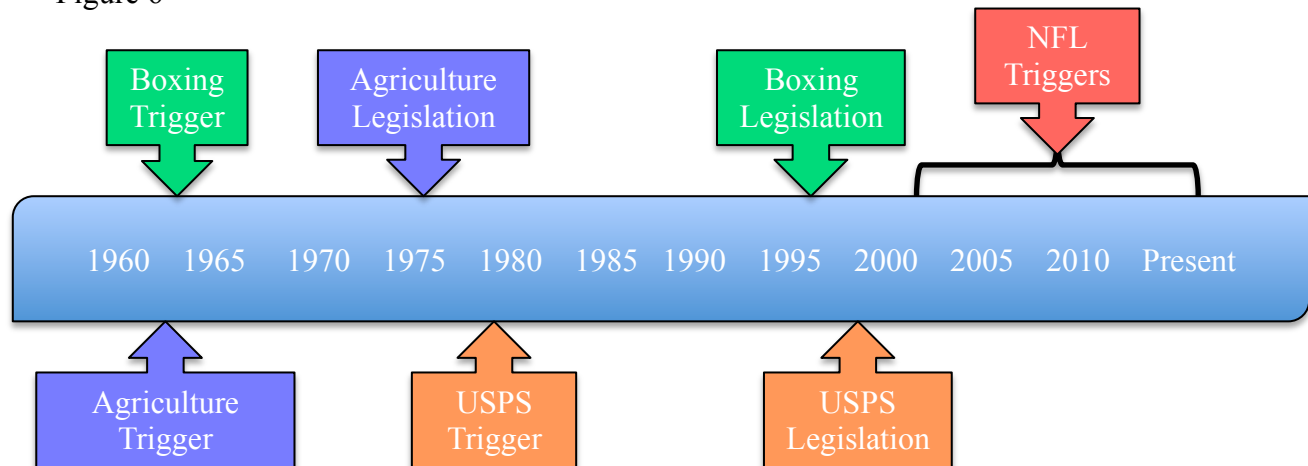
Figure 6

Boxing Trigger

Agriculture Legislation

Boxing Legislation

NFL Triggers

1960 1965 1970 1975 1980 1985 1990 1995 2000 2005 2010 Present

Agriculture Trigger

USPS Trigger

USPS Legislation